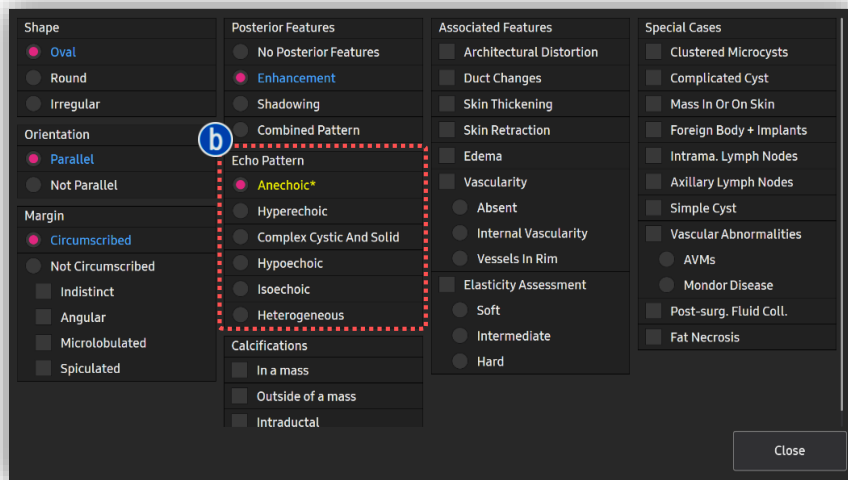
Shape
Oval
Round
Irregular

Orientation
Parallel
Not Parallel

Margin
Circumscribed
Not Circumscribed
Indistinct
Angular
Microlobulated
Spiculated

Posterior Features
No Posterior Features
Enhancement
Shadowing
Combined Pattern

b

Echo Pattern
Anechoic*
Hyperechoic
Complex Cystic And Solid
Hypoechoic
Isoechoic
Heterogeneous

Calcifications
In a mass
Outside of a mass
Intraductal

Associated Features
Architectural Distortion
Duct Changes
Skin Thickening
Skin Retraction
Edema
Vascularity
Absent
Internal Vascularity
Vessels In Rim
Elasticity Assessment
Soft
Intermediate
Hard

Special Cases
Clustered Microcysts
Complicated Cyst
Mass In Or On Skin
Foreign Body + Implants
Intrama. Lymph Nodes
Axillary Lymph Nodes
Simple Cyst
Vascular Abnormalities
AVMs
Mondor Disease
Post-surg. Fluid Coll.
Fat Necrosis

Close